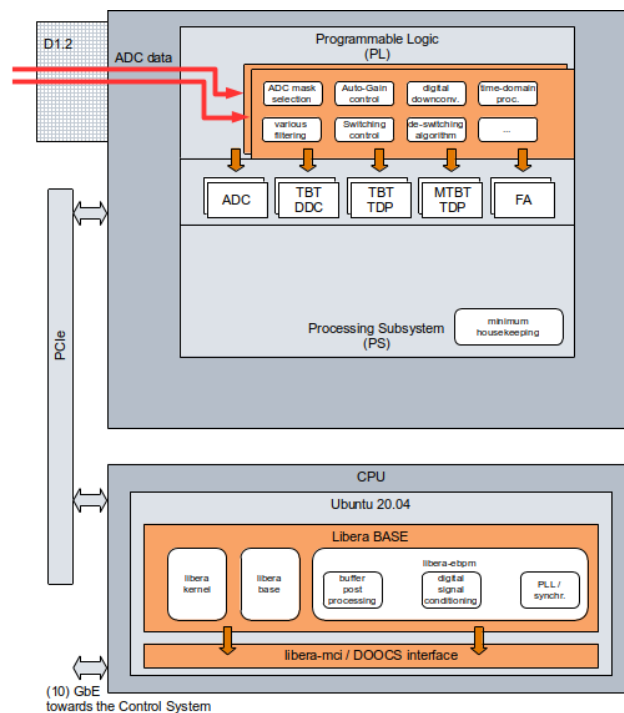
D1.2

ADC data

Programmable Logic
(PL)

ADC mask selection

Auto-Gain control

digital downconv.

time-domain proc.

various filtering

Switching control

de-switching algorithm

...

ADC

TBT DDC

TBT TDP

MTBT TDP

FA

Processing Subsystem
(PS)

minimum housekeeping

PCIe

CPU

Ubuntu 20.04

Libera BASE

libera kernel

libera base

libera-ebpm

buffer post processing

digital signal conditioning

PLL / synchr.

libera-mci / DOOCS interface

(10) GbE
towards the Control System